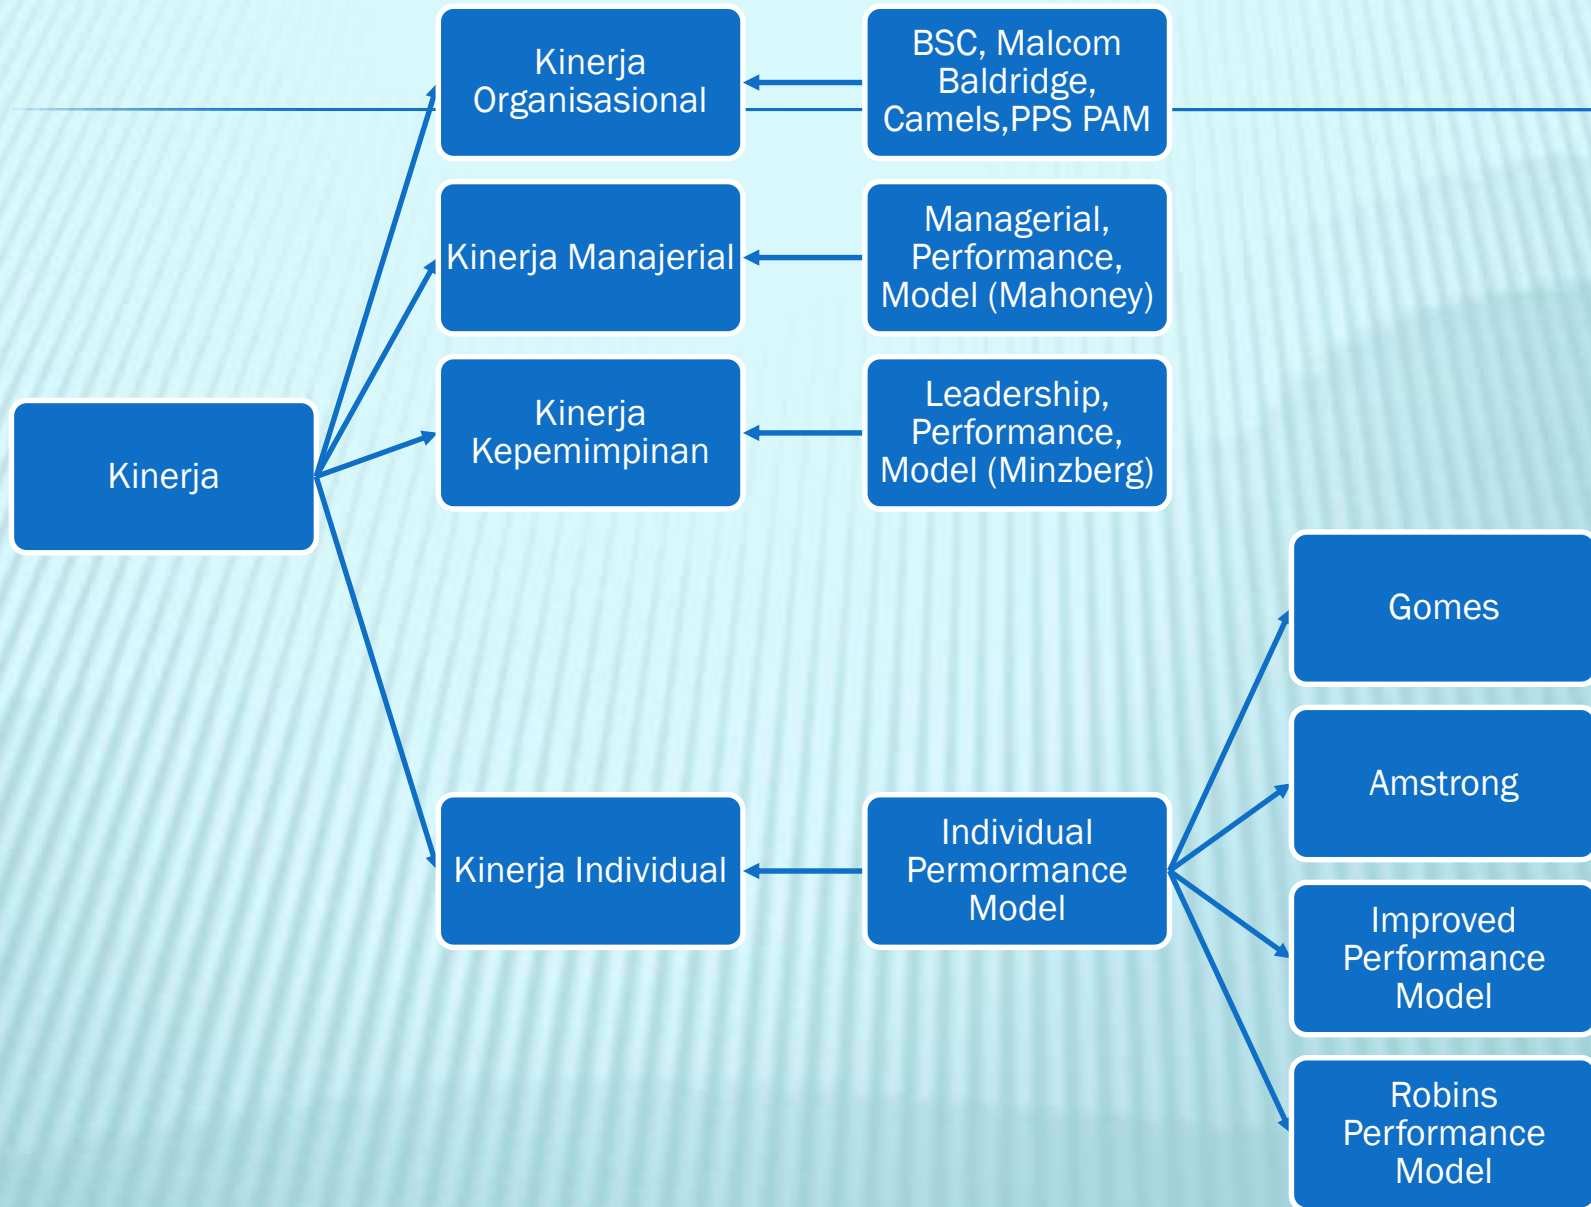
Kinerja

Kinerja Organisasional

BSC, Malcom Baldridge, Camels,PPS PAM

Kinerja Manajerial

Managerial, Performance, Model (Mahoney)

Kinerja Kepemimpinan

Leadership, Performance, Model (Minzberg)

Kinerja Individual

Individual Permormance Model

Gomes

Amstrong

Improved Performance Model

Robins Performance Model